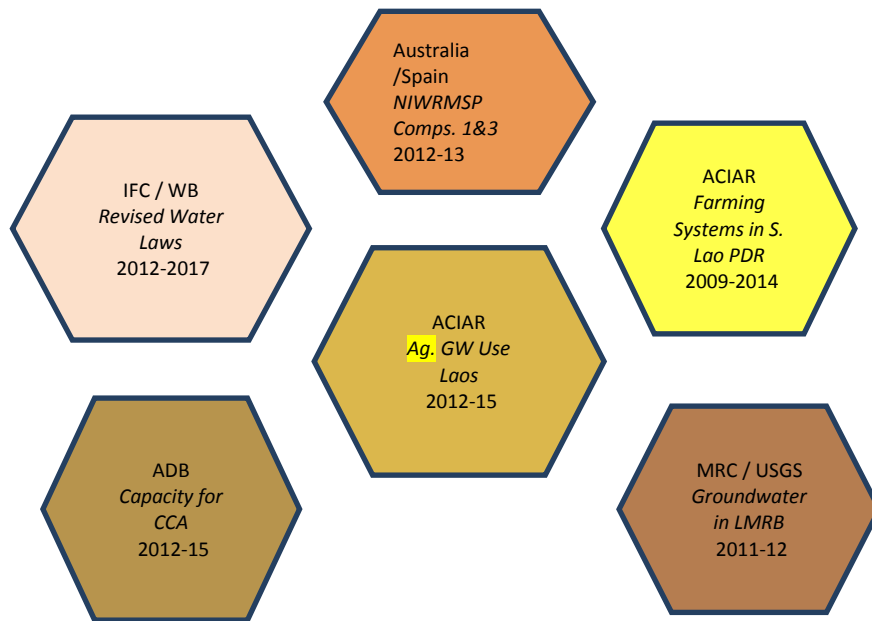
Australia /Spain
*NIWRMSP Comps. 1&3*
2012-13

IFC / WB
*Revised Water Laws*
2012-2017

ACIAR
*Farming Systems in S. Lao PDR*
2009-2014

ACIAR
*Ag. GW Use Laos*
2012-15

ADB
*Capacity for CCA*
2012-15

MRC / USGS
*Groundwater in LMRB*
2011-12